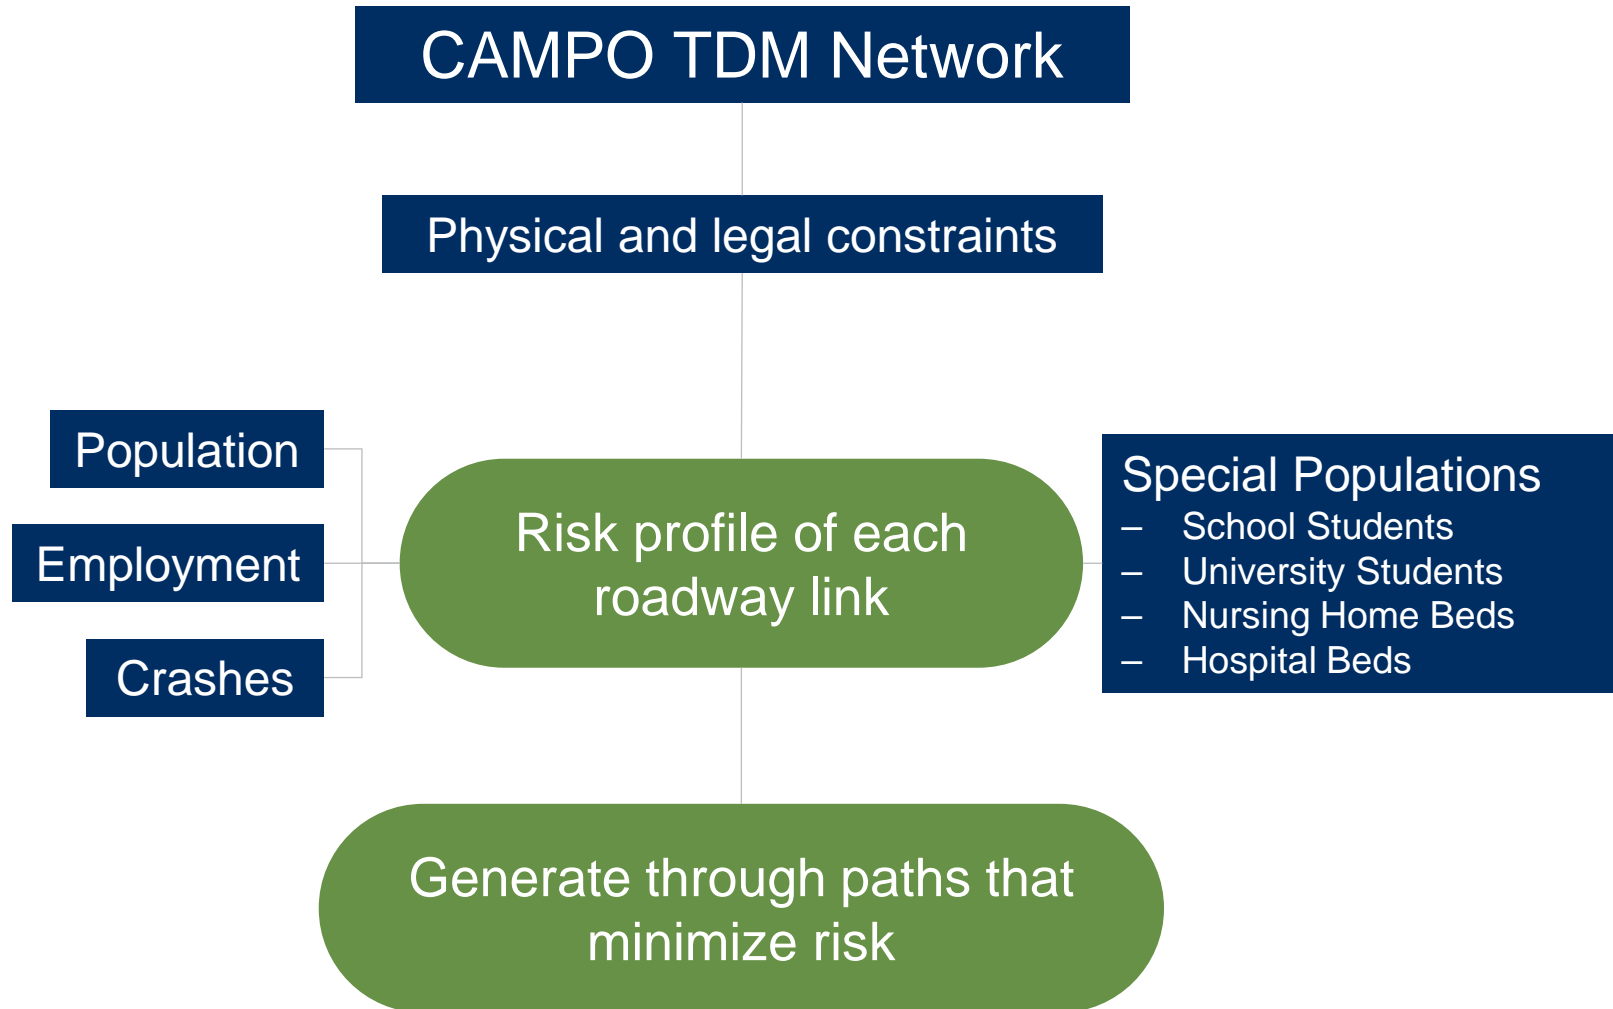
CAMPO TDM Network

Physical and legal constraints

Population

Employment

Crashes

Risk profile of each roadway link

Special Populations
– School Students
– University Students
– Nursing Home Beds
– Hospital Beds

Generate through paths that minimize risk